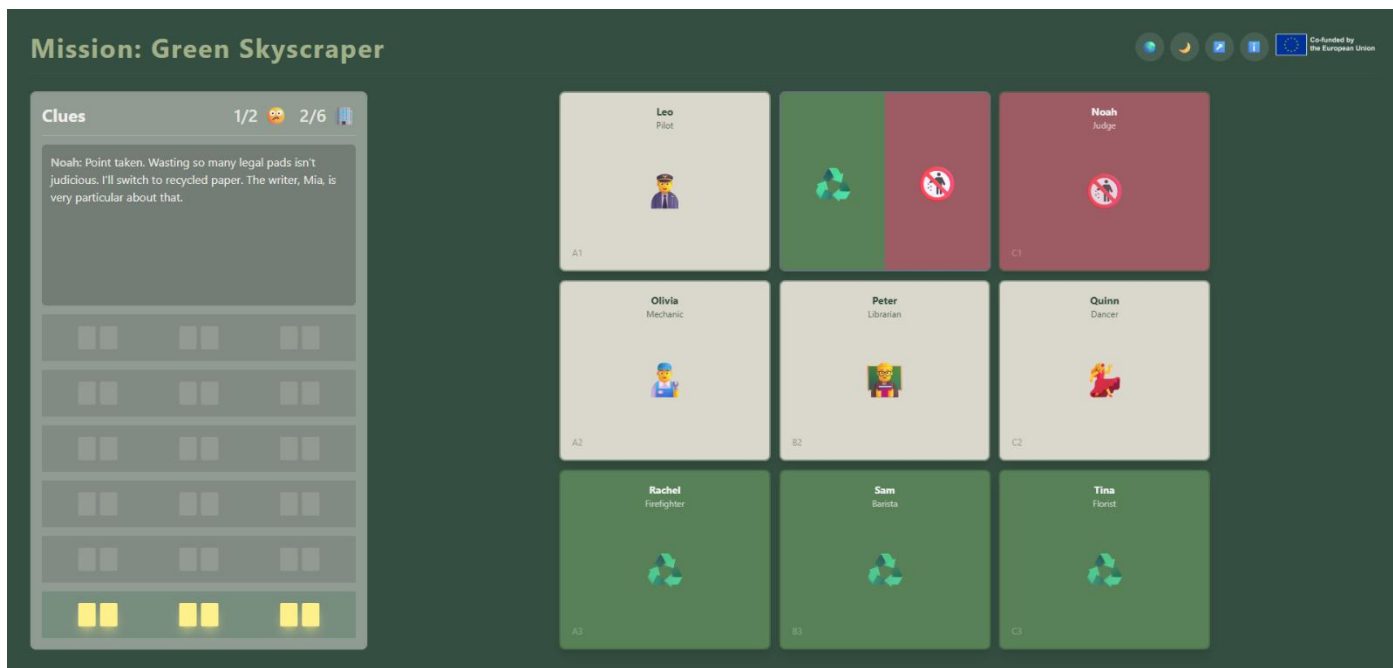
Mission: Green Skyscraper

Co-funded by the European Union

Clues 1/2 2/6

Noah: Point taken. Wasting so many legal pads isn't judicious. I'll switch to recycled paper. The writer, Mia, is very particular about that.

Leo
Pilot
A1

Noah
Judge
C1

Olivia
Mechanic
A2

Peter
Librarian
B2

Quinn
Dancer
C2

Rachel
Firefighter
A3

Sam
Barista
B3

Tina
Florist
C3